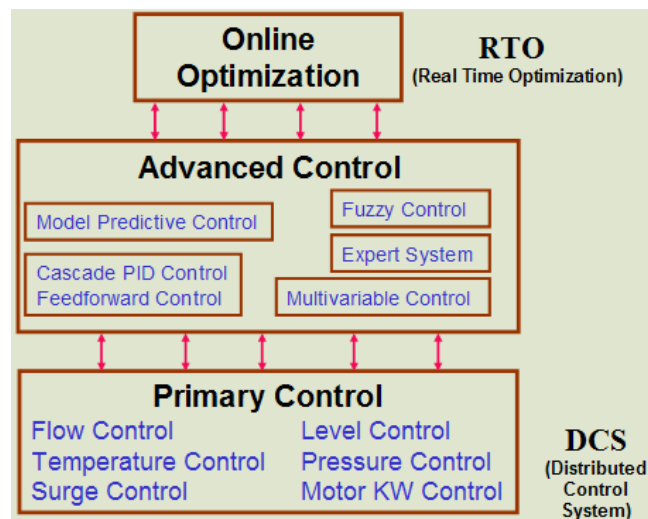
Online Optimization

RTO
(Real Time Optimization)

Advanced Control

Model Predictive Control

Fuzzy Control

Expert System

Cascade PID Control
Feedforward Control

Multivariable Control

Primary Control

Flow Control
Temperature Control
Surge Control

Level Control
Pressure Control
Motor KW Control

DCS
(Distributed Control System)